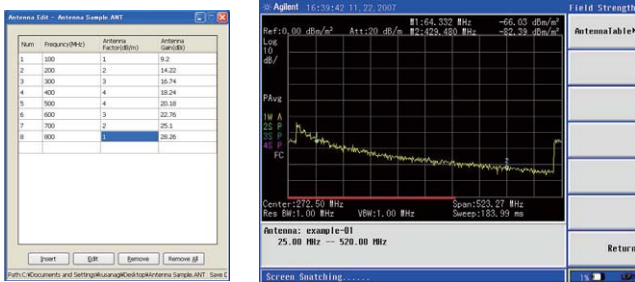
Antenna Edit - Antenna Sample.ANT

| Num | Frequency(MHz) | Antenna Factor(dB/m) | Antenna Gain(dB) |
|---|---|---|---|
| 1 | 100 | 1 | 9.2 |
| 2 | 200 | 2 | 14.22 |
| 3 | 300 | 3 | 16.74 |
| 4 | 400 | 4 | 18.24 |
| 5 | 500 | 4 | 20.18 |
| 6 | 600 | 3 | 22.76 |
| 7 | 700 | 2 | 25.1 |
| 8 | 800 | 1 | 28.26 |

Insert Edit Remove Remove All

Path:C:\Documents and Settings\Rusanag\Desktop\Antenna Sample.ANT Save D

Agilent 16:39:42 11, 22, 2007

Field Strength

Ref:0.00 dBm/m² Att:20 dB/m

M1:64.332 MHz -66.03 dBm/m²
M2:429.480 MHz -82.39 dBm/m²

Log
10
dB/

PAvg

1W A
2S P
3S P
4S P
FC

Center:272.50 MHz
Res BW:1.00 MHz VBW:1.00 MHz

Span:523.27 MHz
Sweep:183.99 ms

Antenna: example-01
25.00 MHz -- 520.00 MHz

Screen Snatching......

AntennaTableM

Return